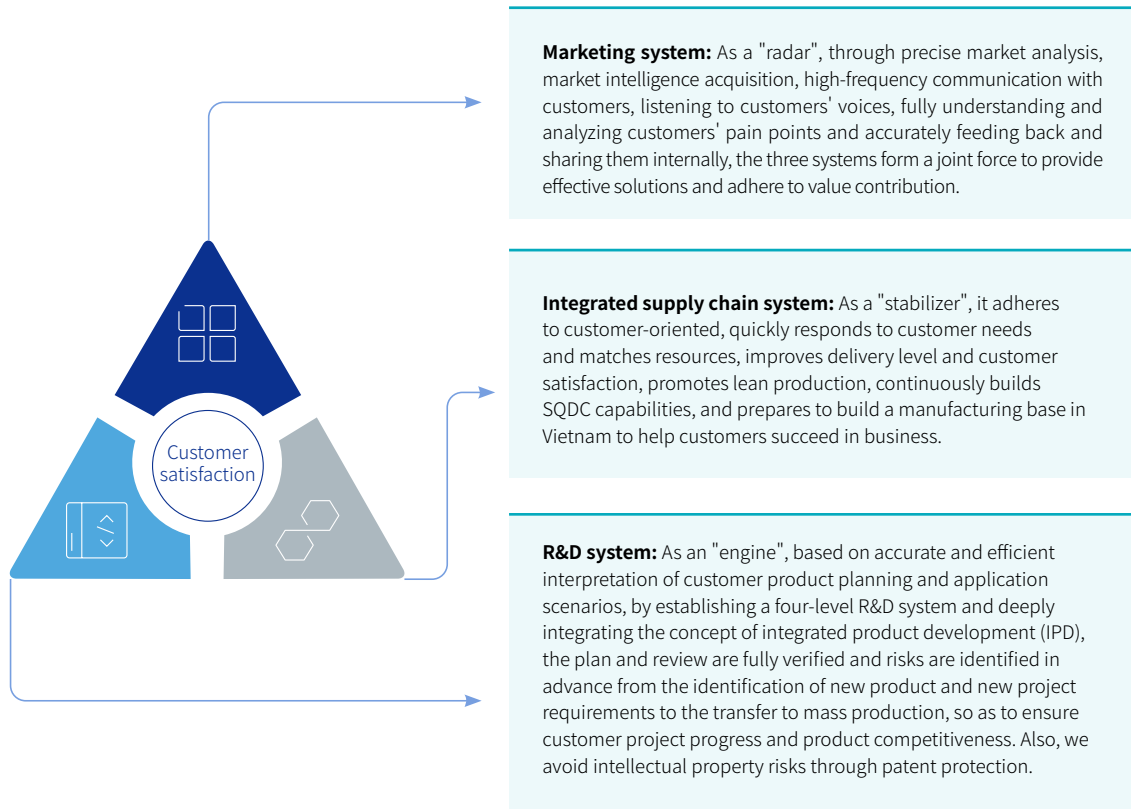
Customer satisfaction

**Marketing system:** As a "radar", through precise market analysis, market intelligence acquisition, high-frequency communication with customers, listening to customers' voices, fully understanding and analyzing customers' pain points and accurately feeding back and sharing them internally, the three systems form a joint force to provide effective solutions and adhere to value contribution.

**Integrated supply chain system:** As a "stabilizer", it adheres to customer-oriented, quickly responds to customer needs and matches resources, improves delivery level and customer satisfaction, promotes lean production, continuously builds SQDC capabilities, and prepares to build a manufacturing base in Vietnam to help customers succeed in business.

**R&D system:** As an "engine", based on accurate and efficient interpretation of customer product planning and application scenarios, by establishing a four-level R&D system and deeply integrating the concept of integrated product development (IPD), the plan and review are fully verified and risks are identified in advance from the identification of new product and new project requirements to the transfer to mass production, so as to ensure customer project progress and product competitiveness. Also, we avoid intellectual property risks through patent protection.